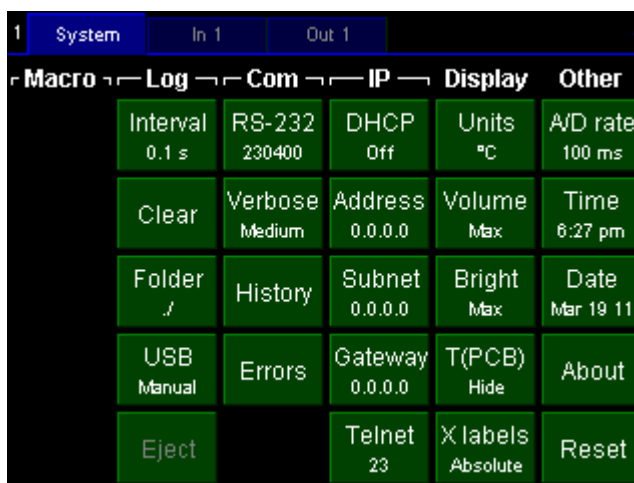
1 System | In 1 | Out 1

Macro | Log | Com | IP | Display | Other

| Macro | Log | Com | IP | Display | Other |
|---|---|---|---|---|---|
| | Interval 0.1 s | RS-232 230400 | DHCP Off | Units °C | A/D rate 100 ms |
| | Clear | Verbose Medium | Address 0.0.0.0 | Volume Max | Time 6:27 pm |
| | Folder ./ | History | Subnet 0.0.0.0 | Bright Max | Date Mar 19 11 |
| | USB Manual | Errors | Gateway 0.0.0.0 | T(PCB) Hide | About |
| | Eject | | Telnet 23 | X labels Absolute | Reset |